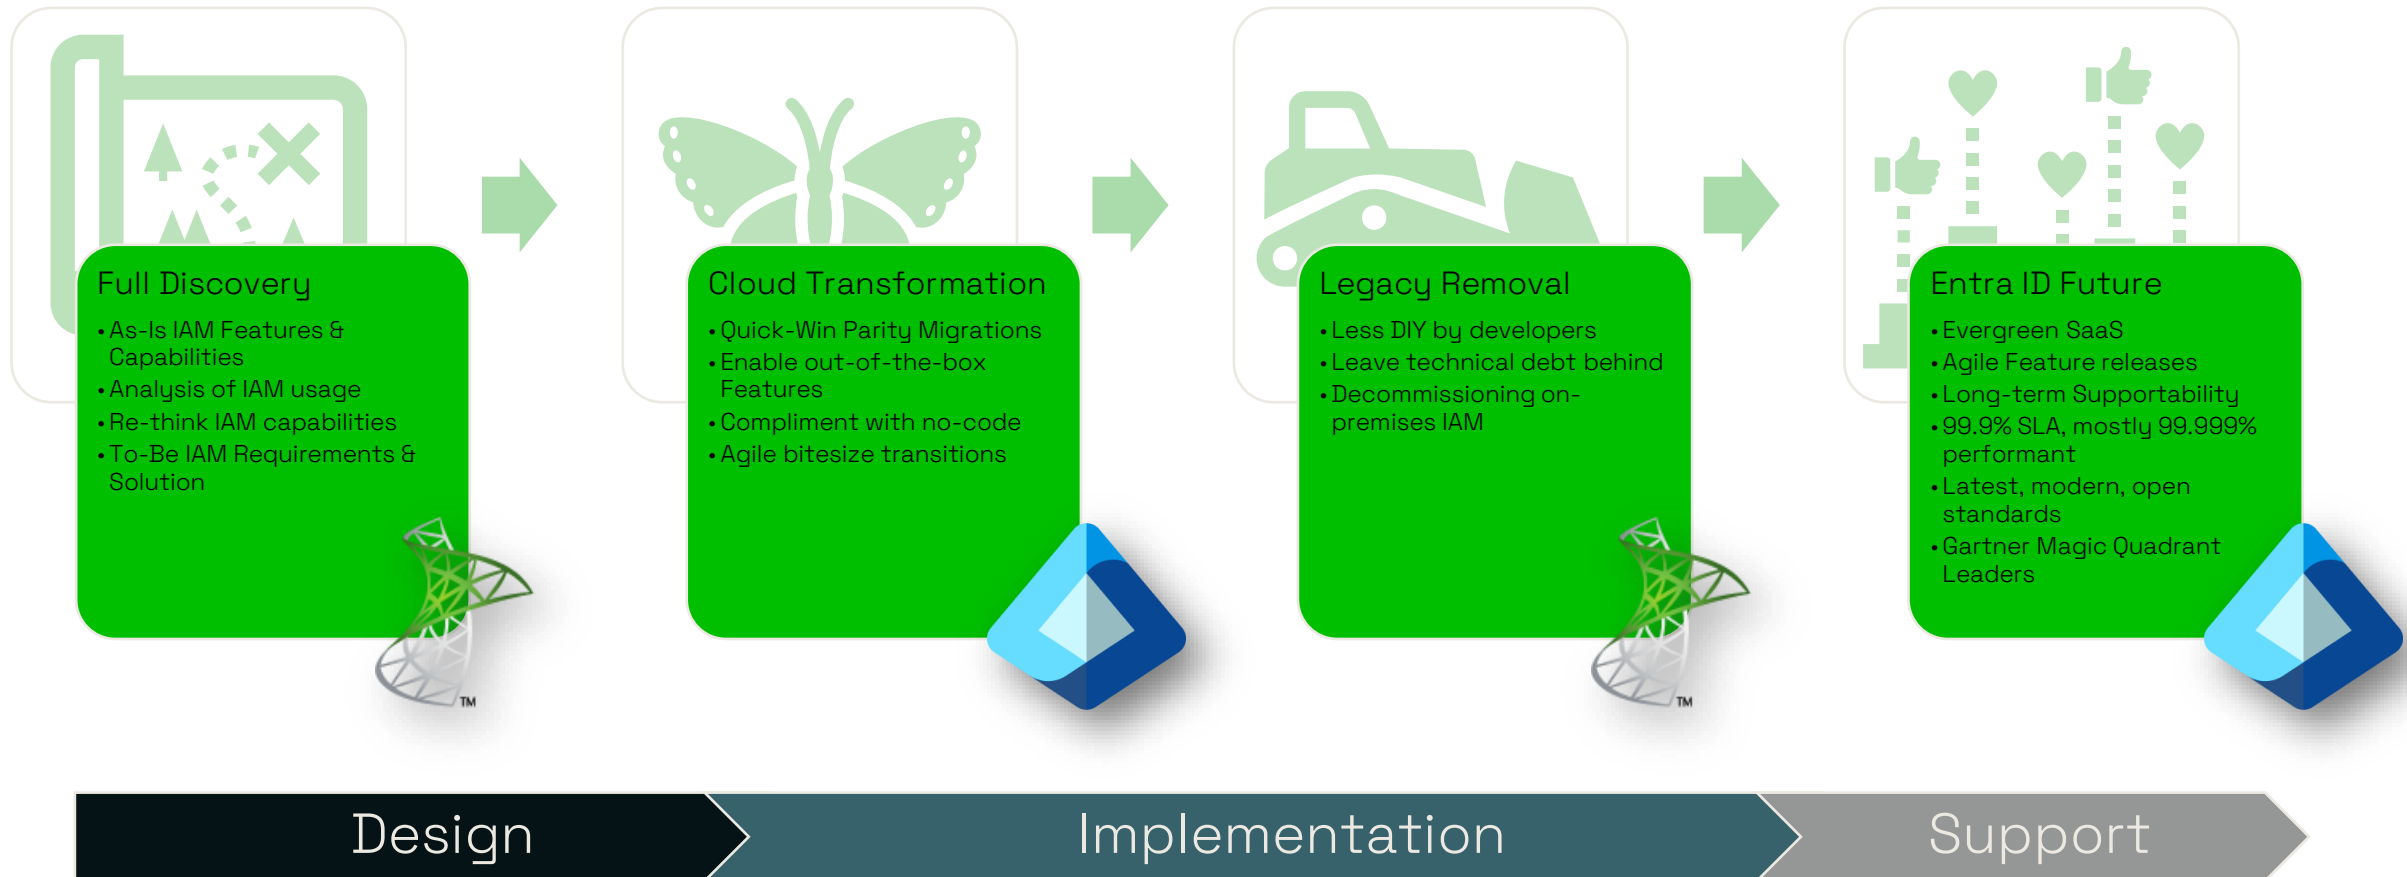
Full Discovery

- As-Is IAM Features & Capabilities
- Analysis of IAM usage
- Re-think IAM capabilities
- To-Be IAM Requirements & Solution

TM

Cloud Transformation

- Quick-Win Parity Migrations
- Enable out-of-the-box Features
- Compliment with no-code
- Agile bitesize transitions

Legacy Removal

- Less DIY by developers
- Leave technical debt behind
- Decommissioning on-premises IAM

TM

Entra ID Future

- Evergreen SaaS
- Agile Feature releases
- Long-term Supportability
- 99.9% SLA, mostly 99.999% performant
- Latest, modern, open standards
- Gartner Magic Quadrant Leaders

Design

Implementation

Support